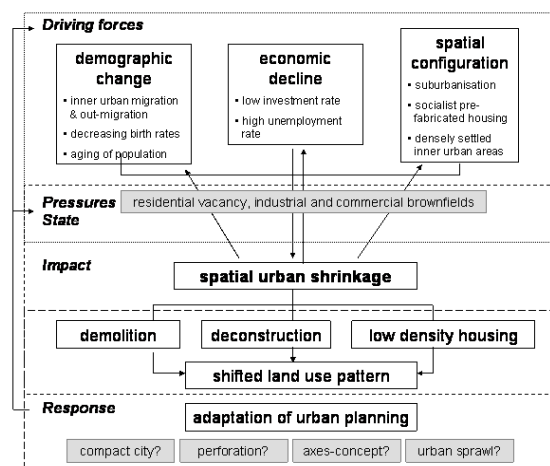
Driving forces

demographic change
- inner urban migration & out-migration
- decreasing birth rates
- aging of population

economic decline
- low investment rate
- high unemployment rate

spatial configuration
- suburbanisation
- socialist pre-fabricated housing
- densely settled inner urban areas

Pressures State

residential vacancy, industrial and commercial brownfields

Impact

spatial urban shrinkage

demolition

deconstruction

low density housing

shifted land use pattern

Response

adaptation of urban planning

compact city?

perforation?

axes-concept?

urban sprawl?